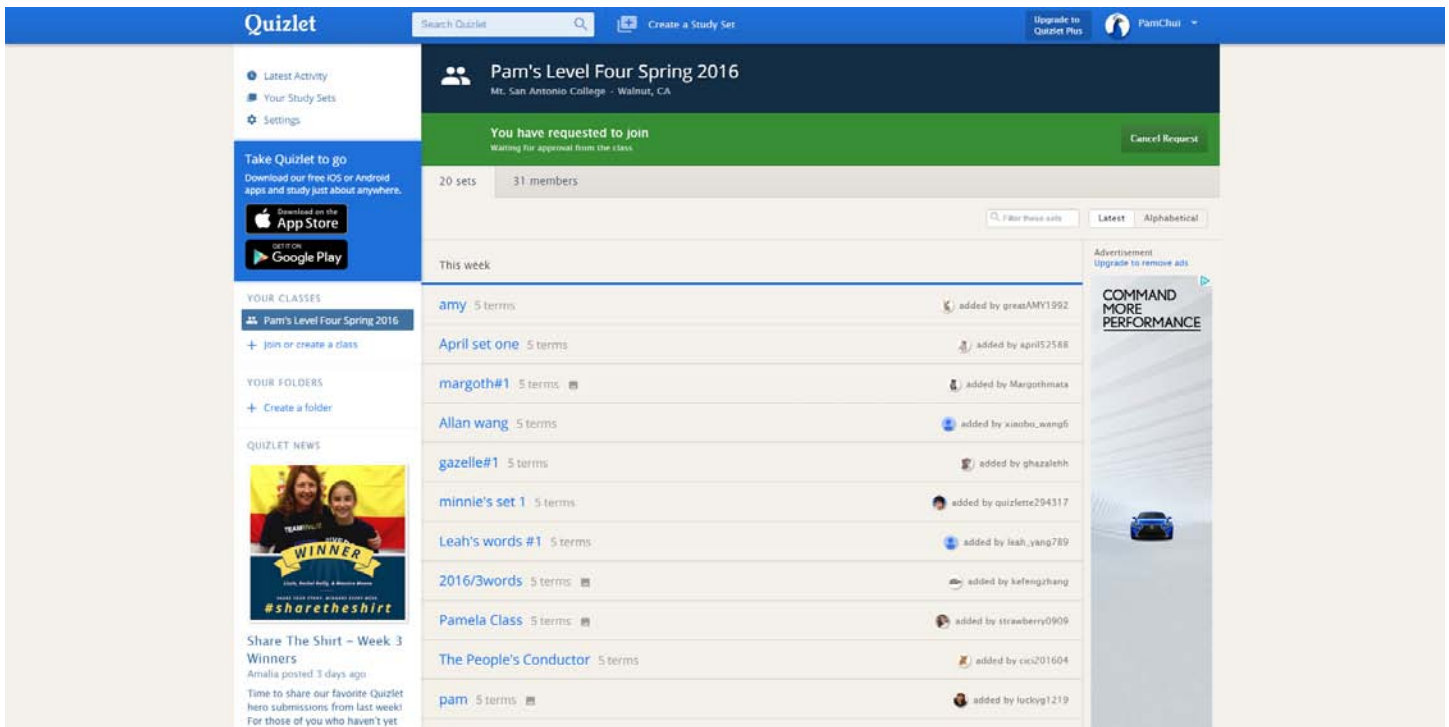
Quizlet
Search Quizlet
Create a Study Set
Upgrade to Quizlet Plus
PamChui

Latest Activity
Your Study Sets
Settings

Take Quizlet to go
Download our free iOS or Android apps and study just about anywhere.
Download on the App Store
GET IT ON Google Play

YOUR CLASSES
Pam's Level Four Spring 2016
+ Join or create a class

YOUR FOLDERS
+ Create a folder

QUIZLET NEWS
WINNER
#sharetheshirt
Share The Shirt – Week 3 Winners
Amalia posted 3 days ago
Time to share our favorite Quizlet hero submissions from last week! For those of you who haven't yet

Pam's Level Four Spring 2016
Mt. San Antonio College · Walnut, CA

You have requested to join
Waiting for approval from the class
Cancel Request

20 sets
31 members

Filter these sets
Latest
Alphabetical

This week

amy 5 terms added by greatAMY1992
April set one 5 terms added by april52588
margoth#1 5 terms added by Margothmata
Allan wang 5 terms added by xiaobo_wang6
gazelle#1 5 terms added by ghazalehh
minnie's set 1 5 terms added by quizlette294317
Leah's words #1 5 terms added by leah_yang789
2016/3words 5 terms added by kefengzhang
Pamela Class 5 terms added by strawberry0909
The People's Conductor 5 terms added by cici201604
pam 5 terms added by luckyg1219

Advertisement
Upgrade to remove ads
COMMAND MORE PERFORMANCE